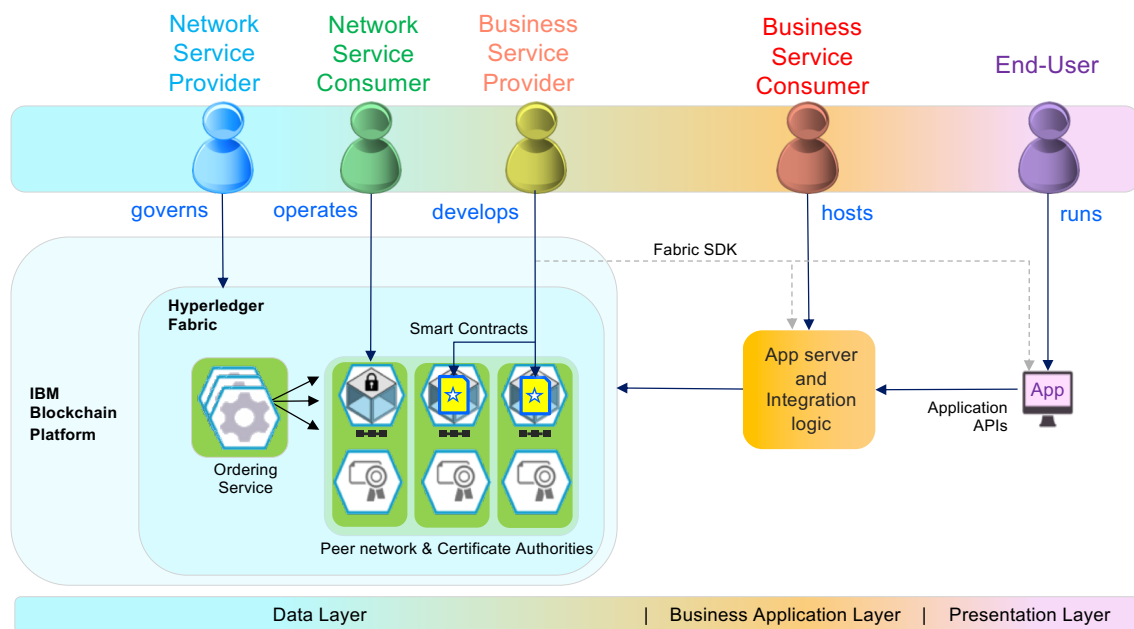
Network Service Provider

Network Service Consumer

Business Service Provider

Business Service Consumer

End-User

governs

operates

develops

hosts

runs

Fabric SDK

Hyperledger Fabric

Smart Contracts

IBM Blockchain Platform

Ordering Service

Peer network & Certificate Authorities

App server and Integration logic

App

Application APIs

Data Layer | Business Application Layer | Presentation Layer